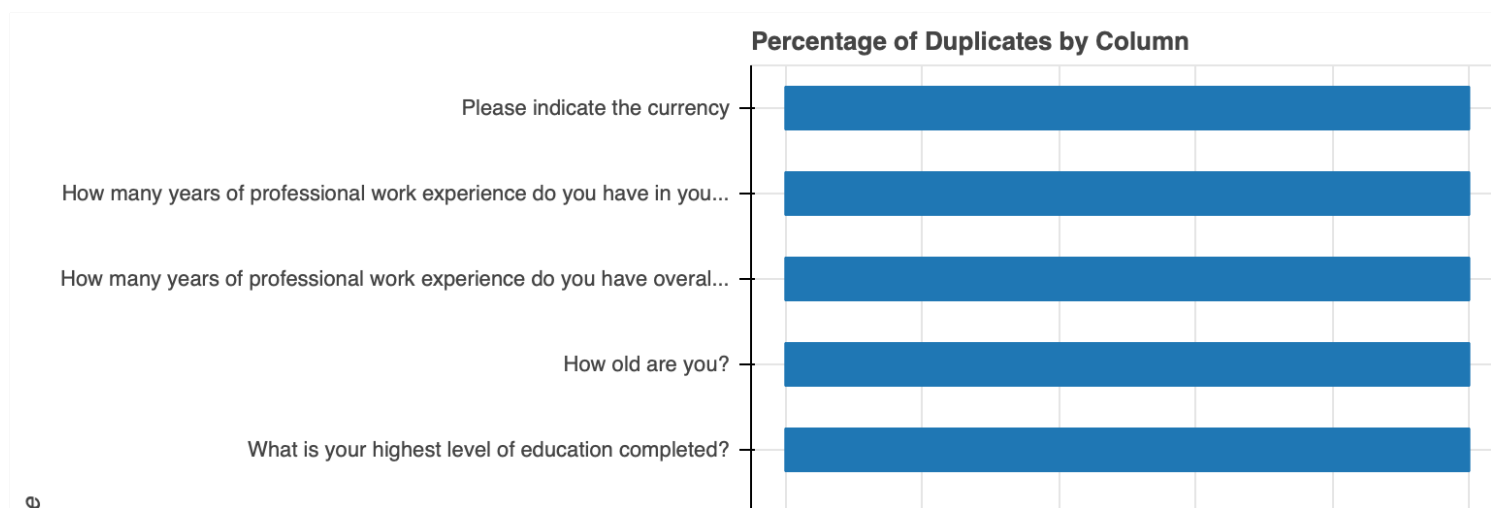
Percentage of Duplicates by Column

Please indicate the currency

How many years of professional work experience do you have in you...

How many years of professional work experience do you have overal...

How old are you?

What is your highest level of education completed?

e